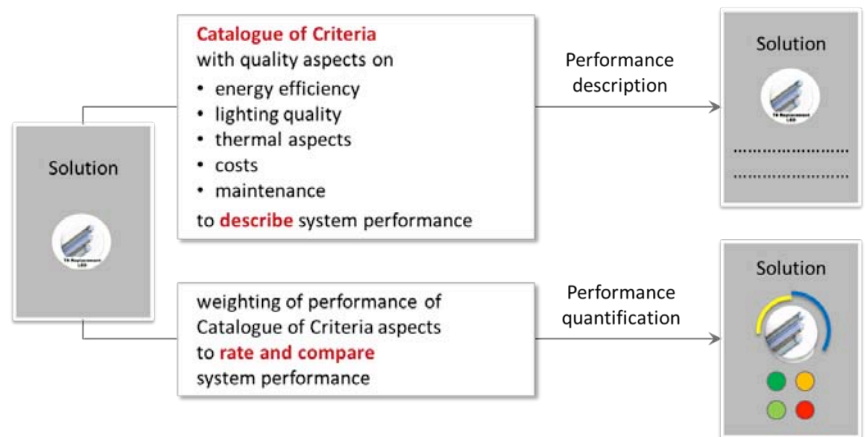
Solution

Catalogue of Criteria
with quality aspects on
• energy efficiency
• lighting quality
• thermal aspects
• costs
• maintenance
to describe system performance

Performance description

Solution

weighting of performance of Catalogue of Criteria aspects to rate and compare system performance

Performance quantification

Solution